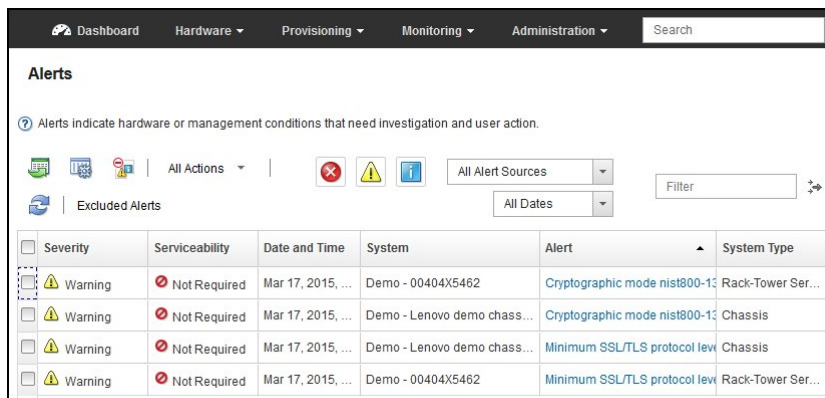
Dashboard Hardware ▾ Provisioning ▾ Monitoring ▾ Administration ▾ Search

Alerts

Alerts indicate hardware or management conditions that need investigation and user action.

All Actions ▾

All Alert Sources

All Dates

Filter

Excluded Alerts

| Severity | Serviceability | Date and Time | System | Alert ▲ | System Type |
|---|---|---|---|---|---|
| Warning | Not Required | Mar 17, 2015, ... | Demo - 00404X5462 | Cryptographic mode nist800-1: | Rack-Tower Ser... |
| Warning | Not Required | Mar 17, 2015, ... | Demo - Lenovo demo chass... | Cryptographic mode nist800-1: | Chassis |
| Warning | Not Required | Mar 17, 2015, ... | Demo - Lenovo demo chass... | Minimum SSL/TLS protocol leve | Chassis |
| Warning | Not Required | Mar 17, 2015, ... | Demo - 00404X5462 | Minimum SSL/TLS protocol leve | Rack-Tower Ser... |